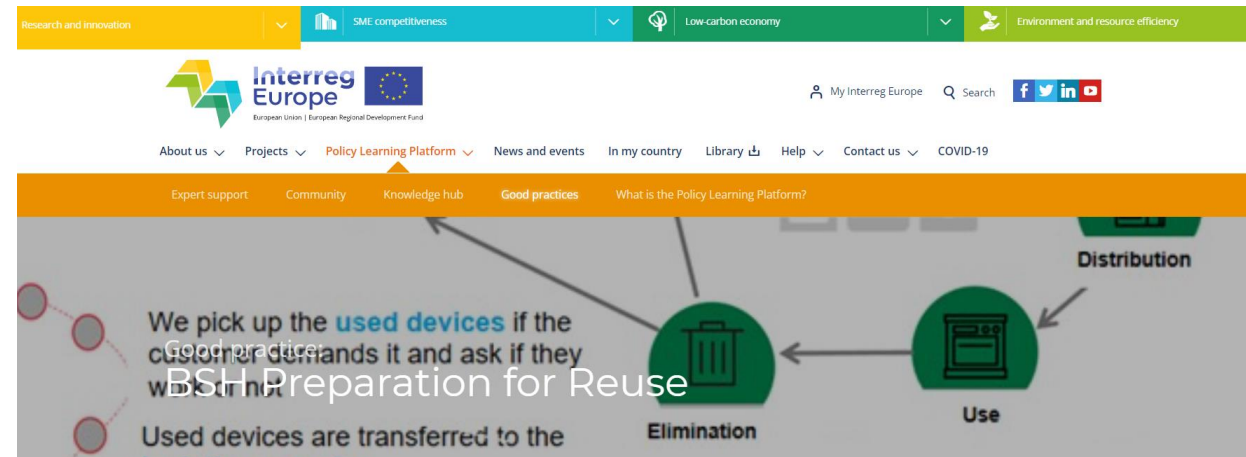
Research and innovation
SME competitiveness
Low-carbon economy
Environment and resource efficiency

Interreg Europe
European Union | European Regional Development Fund

My Interreg Europe
Search

About us
Projects
Policy Learning Platform
News and events
In my country
Library
Help
Contact us
COVID-19

Expert support
Community
Knowledge hub
Good practices
What is the Policy Learning Platform?

Distribution

We pick up the used devices if the cu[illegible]ands it and ask if they w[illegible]

Used devices are transferred to the

Elimination

Use

Good practice:
BSH Preparation for Reuse